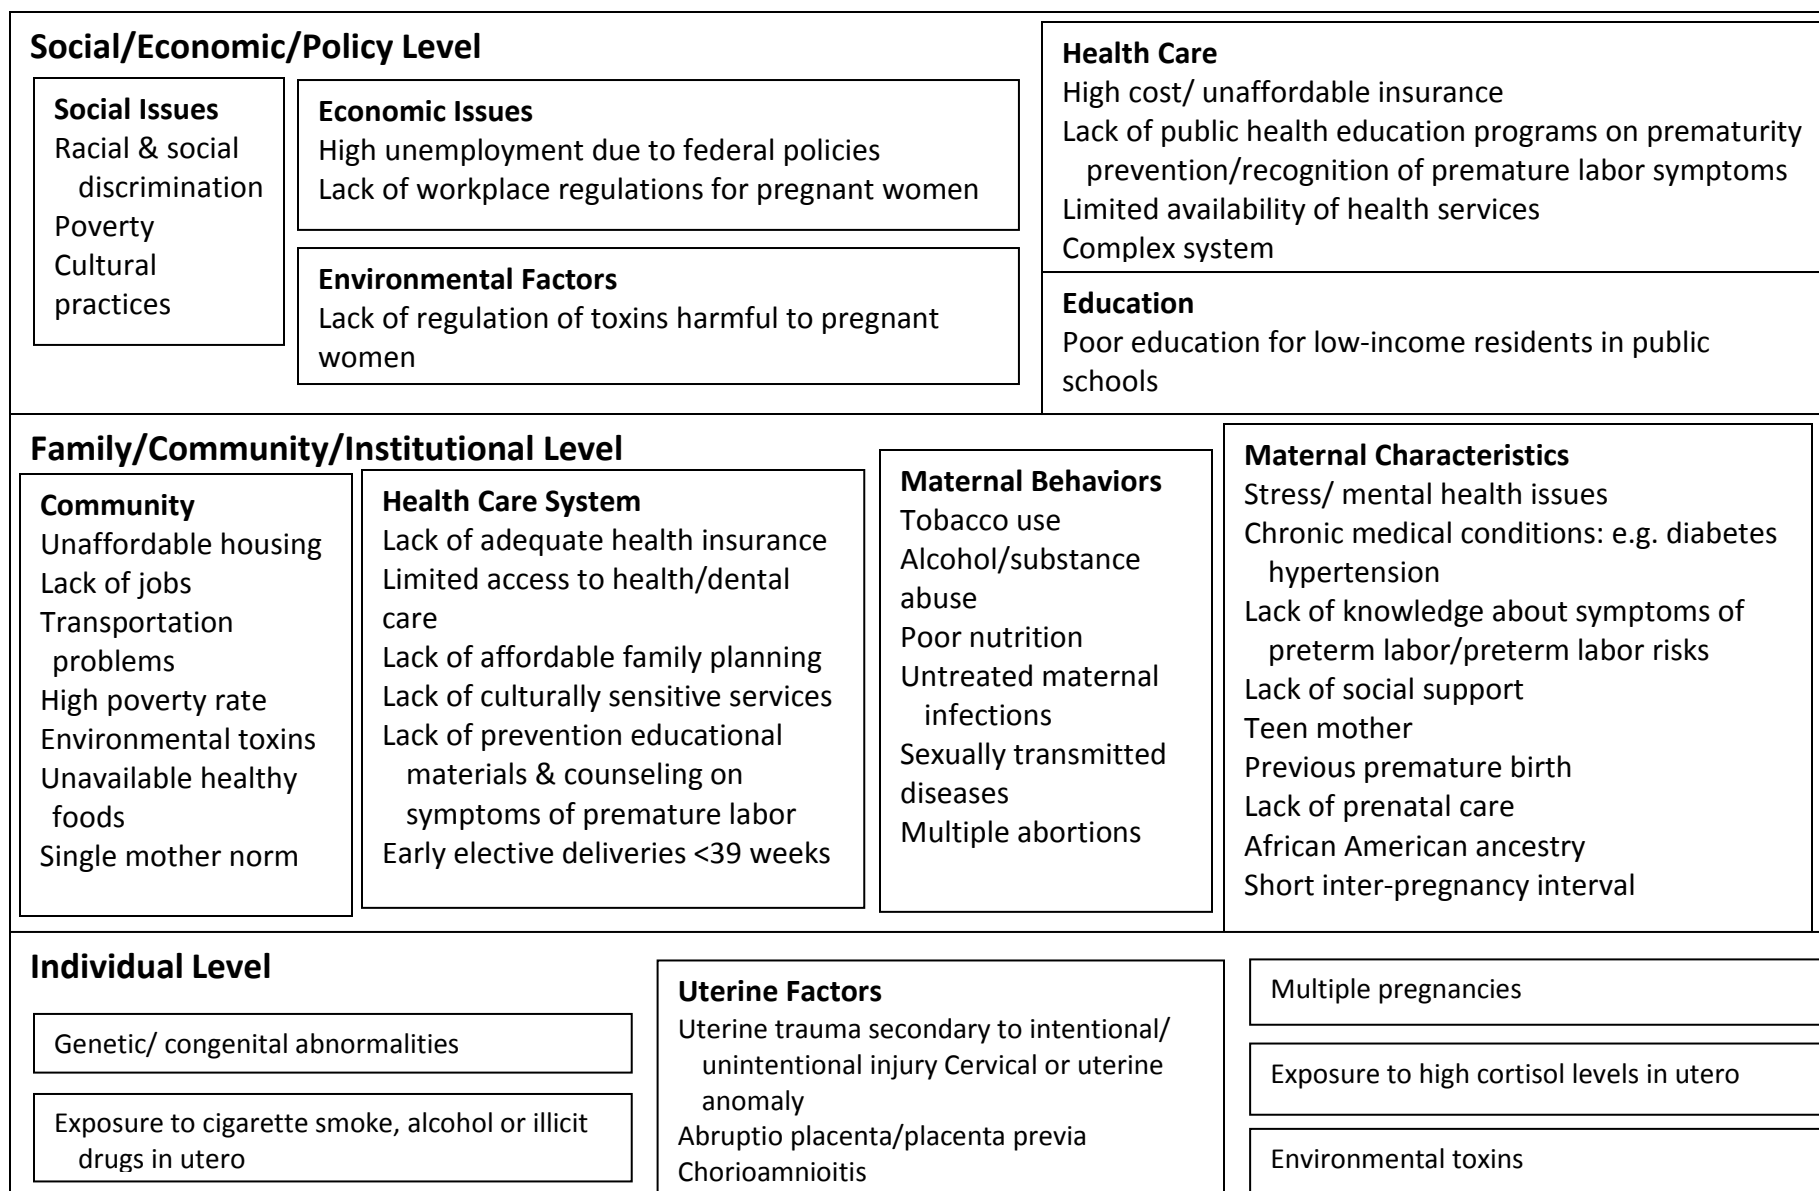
Social/Economic/Policy Level

Social Issues
Racial & social discrimination
Poverty
Cultural practices

Economic Issues
High unemployment due to federal policies
Lack of workplace regulations for pregnant women

Environmental Factors
Lack of regulation of toxins harmful to pregnant women

Health Care
High cost/ unaffordable insurance
Lack of public health education programs on prematurity prevention/recognition of premature labor symptoms
Limited availability of health services
Complex system

Education
Poor education for low-income residents in public schools

Family/Community/Institutional Level

Community
Unaffordable housing
Lack of jobs
Transportation problems
High poverty rate
Environmental toxins
Unavailable healthy foods
Single mother norm

Health Care System
Lack of adequate health insurance
Limited access to health/dental care
Lack of affordable family planning
Lack of culturally sensitive services
Lack of prevention educational materials & counseling on symptoms of premature labor
Early elective deliveries <39 weeks

Maternal Behaviors
Tobacco use
Alcohol/substance abuse
Poor nutrition
Untreated maternal infections
Sexually transmitted diseases
Multiple abortions

Maternal Characteristics
Stress/ mental health issues
Chronic medical conditions: e.g. diabetes hypertension
Lack of knowledge about symptoms of preterm labor/preterm labor risks
Lack of social support
Teen mother
Previous premature birth
Lack of prenatal care
African American ancestry
Short inter-pregnancy interval

Individual Level

Genetic/ congenital abnormalities

Exposure to cigarette smoke, alcohol or illicit drugs in utero

Uterine Factors
Uterine trauma secondary to intentional/ unintentional injury Cervical or uterine anomaly
Abruptio placenta/placenta previa
Chorioamnioitis

Multiple pregnancies

Exposure to high cortisol levels in utero

Environmental toxins